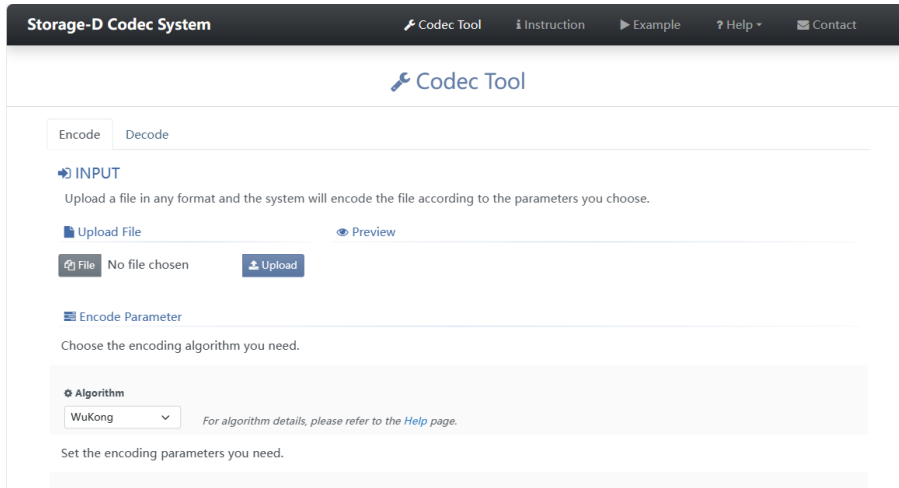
Storage-D Codec System

Codec Tool Instruction Example Help Contact

Codec Tool

Encode Decode

INPUT

Upload a file in any format and the system will encode the file according to the parameters you choose.

Upload File

Preview

File No file chosen

Upload

Encode Parameter

Choose the encoding algorithm you need.

Algorithm

WuKong

For algorithm details, please refer to the Help page.

Set the encoding parameters you need.